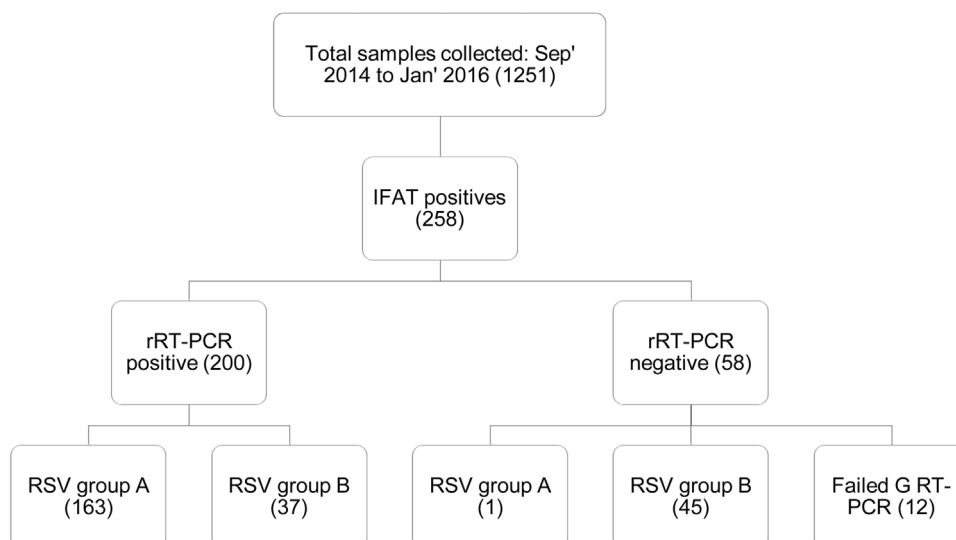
Total samples collected: Sep' 2014 to Jan' 2016 (1251)

IFAT positives (258)

rRT-PCR positive (200)

rRT-PCR negative (58)

RSV group A (163)

RSV group B (37)

RSV group A (1)

RSV group B (45)

Failed G RT-PCR (12)